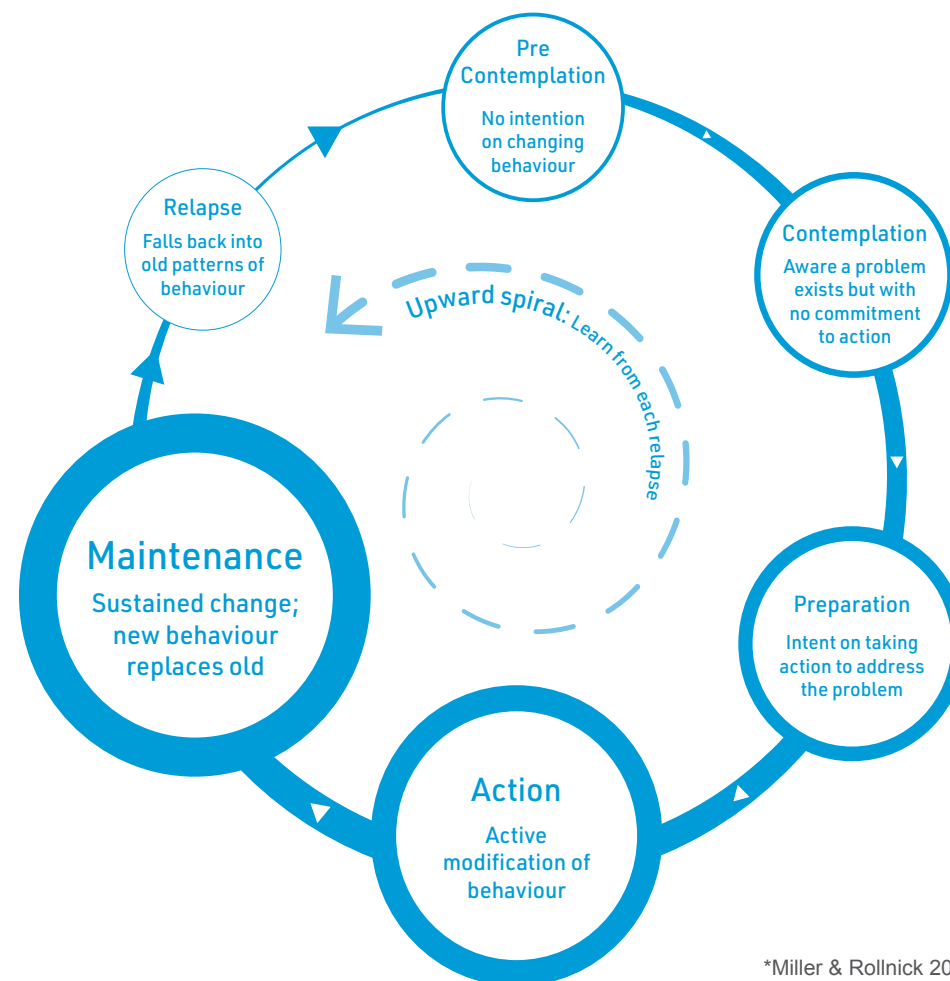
Pre Contemplation

No intention on changing behaviour

Contemplation

Aware a problem exists but with no commitment to action

Preparation

Intent on taking action to address the problem

Action

Active modification of behaviour

Maintenance

Sustained change; new behaviour replaces old

Relapse

Falls back into old patterns of behaviour

Upward spiral: Learn from each relapse

*Miller & Rollnick 20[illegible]